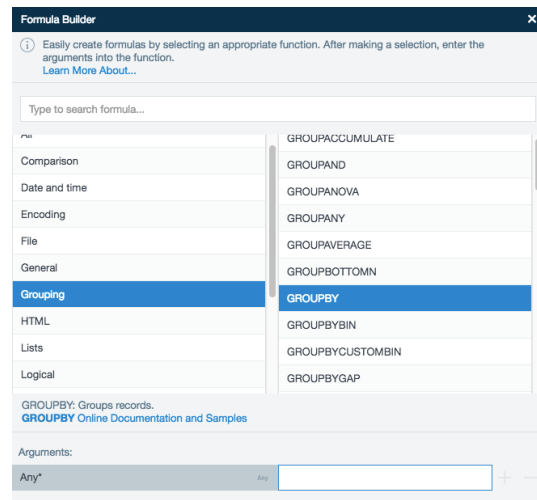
Formula Builder

Easily create formulas by selecting an appropriate function. After making a selection, enter the arguments into the function.
Learn More About...

Type to search formula...

All
Comparison
Date and time
Encoding
File
General
Grouping
HTML
Lists
Logical

GROUPACCUMULATE
GROUPAND
GROUPANOVA
GROUPANY
GROUPAVERAGE
GROUPBOTTOMN
GROUPBY
GROUPBYBIN
GROUPBYCUSTOMBIN
GROUPBYGAP

GROUPBY: Groups records.
GROUPBY Online Documentation and Samples

Arguments:

Any*
Any